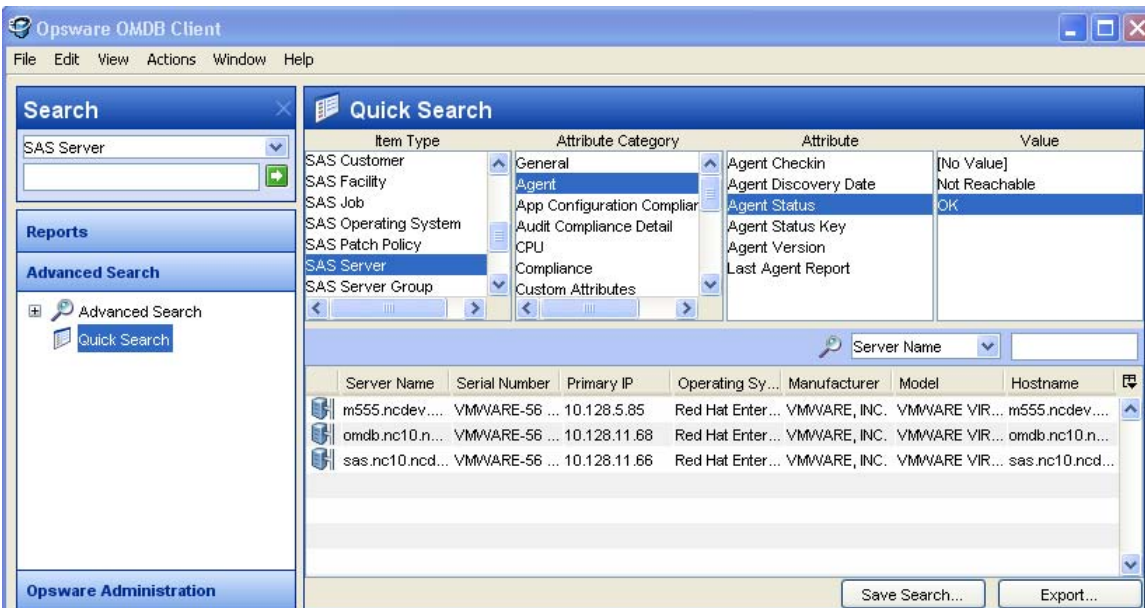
Opsware OMDB Client

File Edit View Actions Window Help

Search

SAS Server

Reports

Advanced Search

Advanced Search

Quick Search

Opsware Administration

Quick Search

| Item Type | Attribute Category | Attribute | Value |
|---|---|---|---|
| SAS Customer | General | Agent Checkin | [No Value] |
| SAS Facility | Agent | Agent Discovery Date | Not Reachable |
| SAS Job | App Configuration Complian | Agent Status | OK |
| SAS Operating System | Audit Compliance Detail | Agent Status Key | |
| SAS Patch Policy | CPU | Agent Version | |
| SAS Server | Compliance | Last Agent Report | |
| SAS Server Group | Custom Attributes | | |

Server Name

| Server Name | Serial Number | Primary IP | Operating Sy... | Manufacturer | Model | Hostname |
|---|---|---|---|---|---|---|
| m555.ncdev.... | VMWARE-56 ... | 10.128.5.85 | Red Hat Enter... | VMWARE, INC. | VMWARE VIR... | m555.ncdev.... |
| omdb.nc10.n... | VMWARE-56 ... | 10.128.11.68 | Red Hat Enter... | VMWARE, INC. | VMWARE VIR... | omdb.nc10.n... |
| sas.nc10.ncd... | VMWARE-56 ... | 10.128.11.66 | Red Hat Enter... | VMWARE, INC. | VMWARE VIR... | sas.nc10.ncd... |

Save Search... Export...